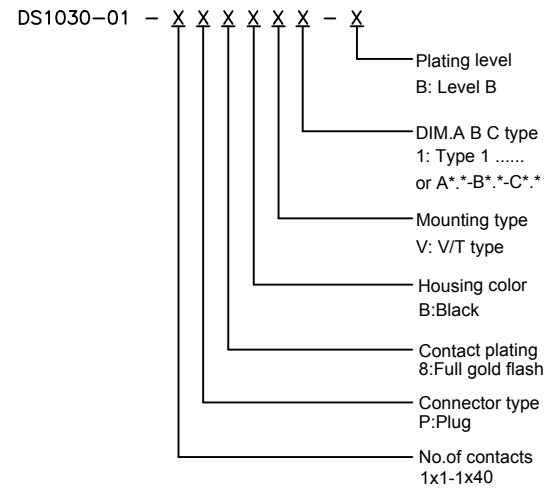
DS1030-01 – X X X X X X – X

Plating level
B: Level B

DIM.A B C type
1: Type 1 ......
or A*.*-B*.*-C*.*

Mounting type
V: V/T type

Housing color
B:Black

Contact plating
8:Full gold flash

Connector type
P:Plug

No.of contacts
1x1-1x40